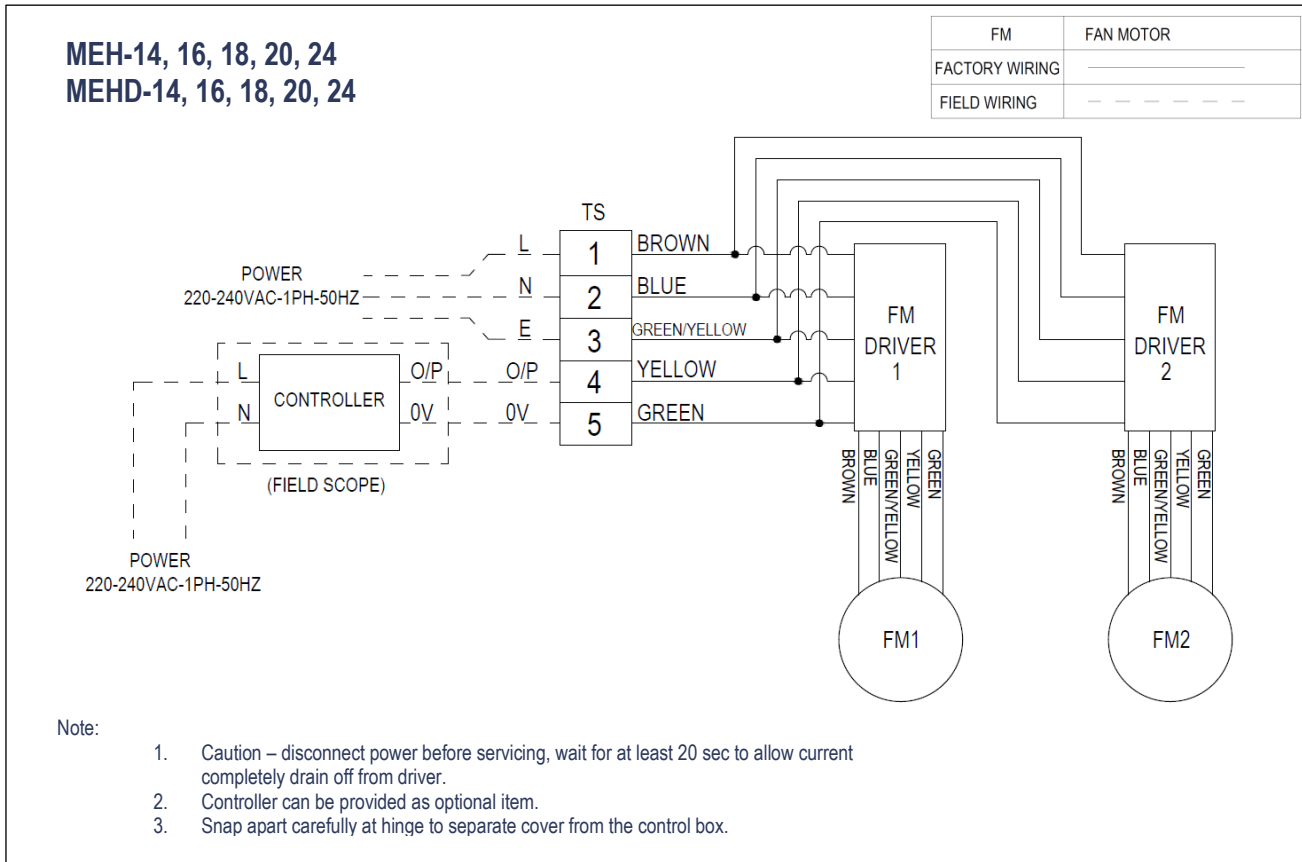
MEH-14, 16, 18, 20, 24
MEHD-14, 16, 18, 20, 24

| FM | FAN MOTOR |
|---|---|
| FACTORY WIRING | ——————— |
| FIELD WIRING | — — — — — — |

TS

POWER
220-240VAC-1PH-50HZ

L
N
E

1 BROWN
2 BLUE
3 GREEN/YELLOW
4 YELLOW
5 GREEN

L
N
CONTROLLER
O/P
0V
O/P
0V

(FIELD SCOPE)

POWER
220-240VAC-1PH-50HZ

FM
DRIVER
1

FM
DRIVER
2

BROWN
BLUE
GREEN/YELLOW
YELLOW
GREEN

BROWN
BLUE
GREEN/YELLOW
YELLOW
GREEN

FM1

FM2

Note:
1. Caution – disconnect power before servicing, wait for at least 20 sec to allow current completely drain off from driver.
2. Controller can be provided as optional item.
3. Snap apart carefully at hinge to separate cover from the control box.